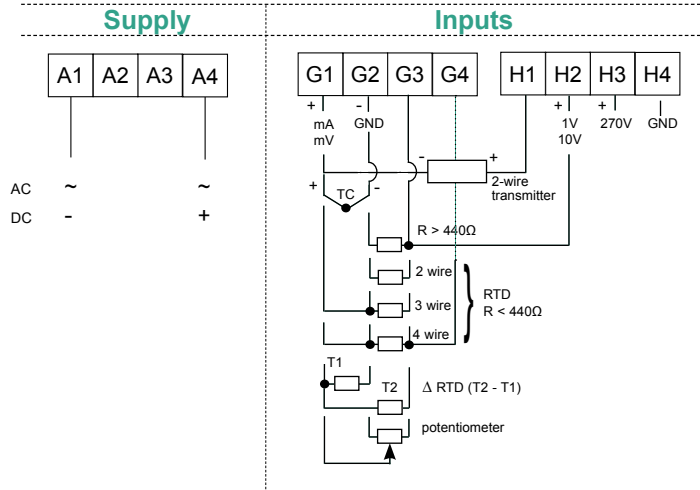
Supply

Inputs

A1 A2 A3 A4

AC ~ ~
DC - +

G1 G2 G3 G4

H1 H2 H3 H4

+ mA mV

- GND

+ 1V 10V

+ 270V

GND

- +
2-wire transmitter

+ TC -

R > 440Ω

2 wire

3 wire

4 wire

RTD
R < 440Ω

T1

T2

Δ RTD (T2 - T1)

potentiometer